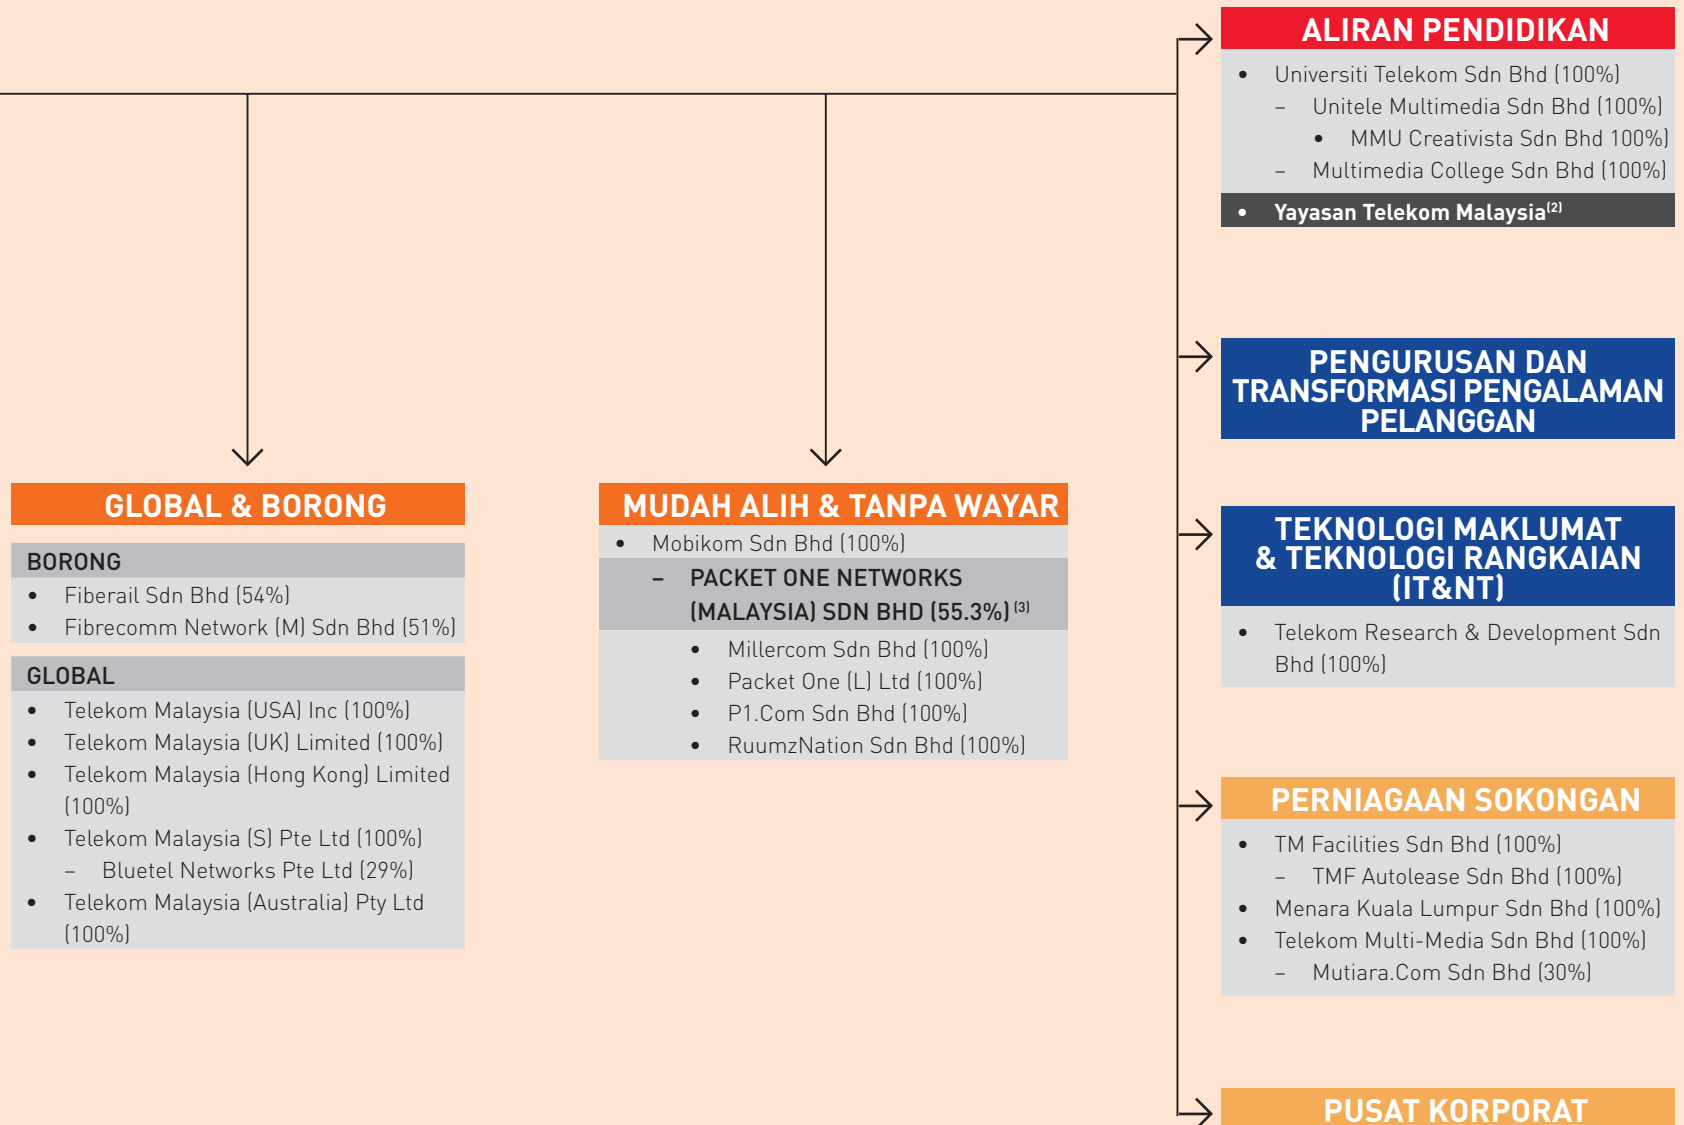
ALIRAN PENDIDIKAN

- Universiti Telekom Sdn Bhd (100%)
  – Unitele Multimedia Sdn Bhd (100%)
    - MMU Creativista Sdn Bhd 100%)
  – Multimedia College Sdn Bhd (100%)
- Yayasan Telekom Malaysia$^{(2)}$

PENGURUSAN DAN TRANSFORMASI PENGALAMAN PELANGGAN

TEKNOLOGI MAKLUMAT & TEKNOLOGI RANGKAIAN (IT&NT)

- Telekom Research & Development Sdn Bhd (100%)

GLOBAL & BORONG

BORONG
- Fiberail Sdn Bhd (54%)
- Fibrecomm Network (M) Sdn Bhd (51%)

GLOBAL
- Telekom Malaysia (USA) Inc (100%)
- Telekom Malaysia (UK) Limited (100%)
- Telekom Malaysia (Hong Kong) Limited (100%)
- Telekom Malaysia (S) Pte Ltd (100%)
  – Bluetel Networks Pte Ltd (29%)
- Telekom Malaysia (Australia) Pty Ltd (100%)

MUDAH ALIH & TANPA WAYAR
- Mobikom Sdn Bhd (100%)
  – PACKET ONE NETWORKS (MALAYSIA) SDN BHD (55.3%)$^{(3)}$
    - Millercom Sdn Bhd (100%)
    - Packet One (L) Ltd (100%)
    - P1.Com Sdn Bhd (100%)
    - RuumzNation Sdn Bhd (100%)

PERNIAGAAN SOKONGAN
- TM Facilities Sdn Bhd (100%)
  – TMF Autolease Sdn Bhd (100%)
- Menara Kuala Lumpur Sdn Bhd (100%)
- Telekom Multi-Media Sdn Bhd (100%)
  – Mutiara.Com Sdn Bhd (30%)

PUSAT KORPORAT